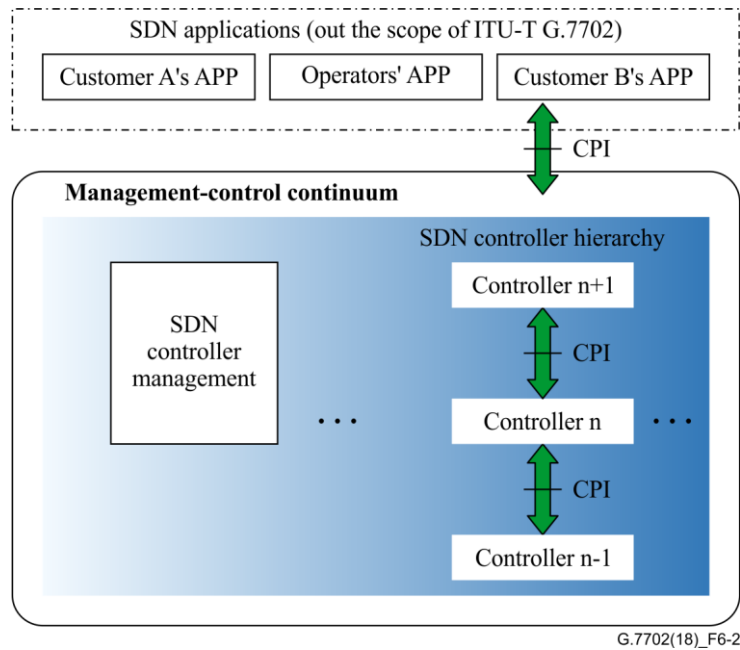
SDN applications (out the scope of ITU-T G.7702)

Customer A's APP

Operators' APP

Customer B's APP

CPI

Management-control continuum

SDN controller hierarchy

Controller n+1

SDN controller management

CPI

...

Controller n

...

CPI

Controller n-1

G.7702(18)_F6-2